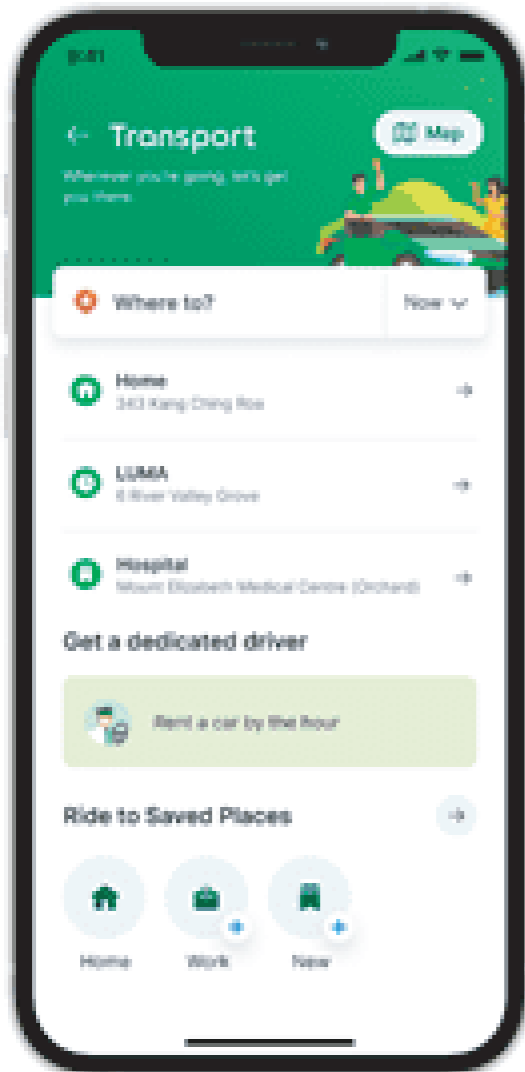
9:41

Transport

Map

Wherever you're going, let's get you there.

Where to?

Now

Home
343 Kang Ching Roa

LUMA
6 River Valley Grove

Hospital
Mount Elizabeth Medical Centre (Orchard)

Get a dedicated driver

Rent a car by the hour

Ride to Saved Places

Home

Work

New